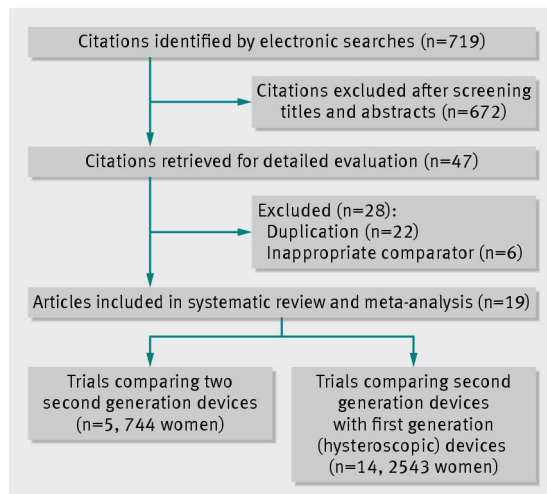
Citations identified by electronic searches (n=719)

Citations excluded after screening titles and abstracts (n=672)

Citations retrieved for detailed evaluation (n=47)

Excluded (n=28):
Duplication (n=22)
Inappropriate comparator (n=6)

Articles included in systematic review and meta-analysis (n=19)

Trials comparing two second generation devices (n=5, 744 women)

Trials comparing second generation devices with first generation (hysteroscopic) devices (n=14, 2543 women)